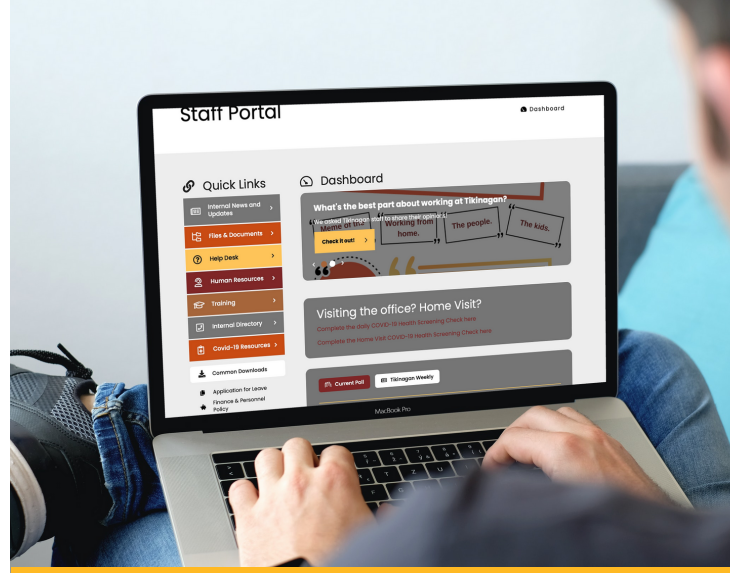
Staff Portal

Dashboard

Quick Links

Internal News and Updates

Files & Documents

Help Desk

Human Resources

Training

Internal Directory

Covid-19 Resources

Common Downloads

Application for Leave

Finance & Personnel Policy

Dashboard

What's the best part about working at Tikinagan?

We asked Tikinagan staff to share their opinions!

Meme of the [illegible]

Working from home.

The people.

The kids.

Check it out!

Visiting the office? Home Visit?

Complete the daily COVID-19 Health Screening Check here

Complete the Home Visit COVID-19 Health Screening Check here

Current Poll

Tikinagan Weekly

MacBook Pro